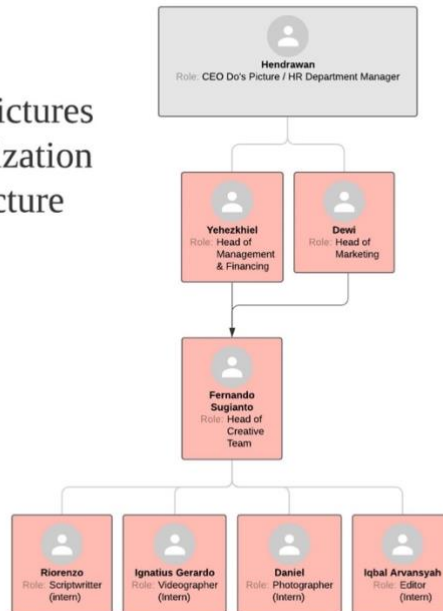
ictures
zation
cture

Hendrawan
Role: CEO Do's Picture / HR Department Manager

Yehezkhiel
Role: Head of Management & Financing

Dewi
Role: Head of Marketing

Fernando Sugianto
Role: Head of Creative Team

Riorenzo
Role: Scriptwritter (intern)

Ignatius Gerardo
Role: Videographer (Intern)

Daniel
Role: Photographer (Intern)

Iqbal Arvansyah
Role: Editor (Intern)